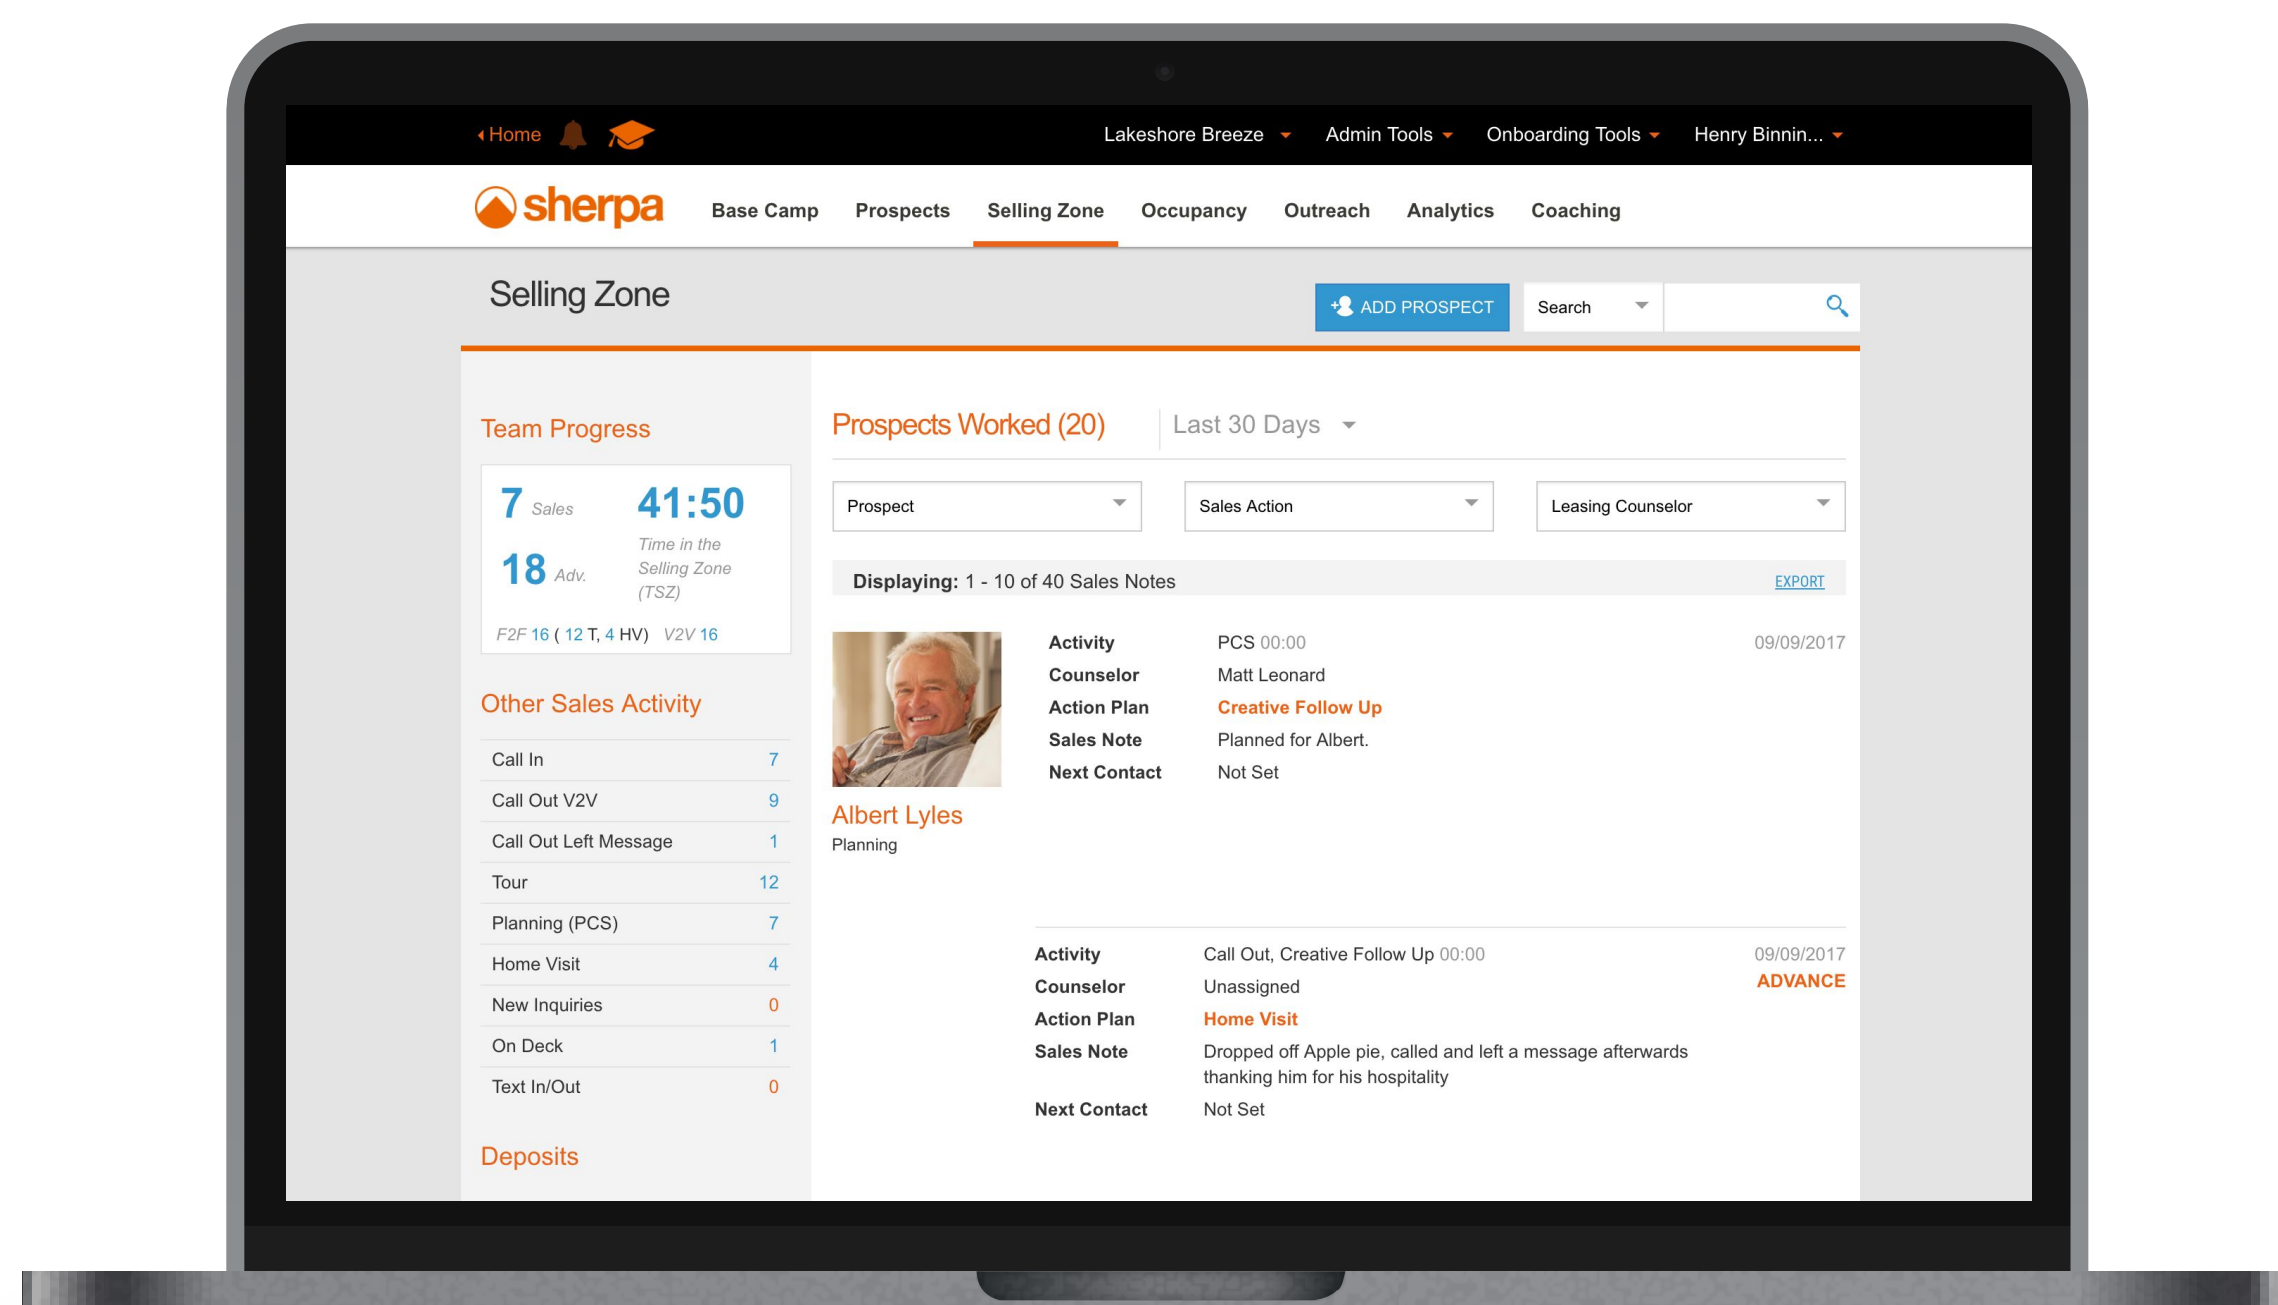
Home

Lakeshore Breeze Admin Tools Onboarding Tools Henry Binnin...

sherpa

Base Camp Prospects Selling Zone Occupancy Outreach Analytics Coaching

Selling Zone

ADD PROSPECT Search

Team Progress

7 Sales
18 Adv.
41:50
Time in the Selling Zone (TSZ)
F2F 16 ( 12 T, 4 HV) V2V 16

Other Sales Activity

| Call In | 7 |
|---|---|
| Call Out V2V | 9 |
| Call Out Left Message | 1 |
| Tour | 12 |
| Planning (PCS) | 7 |
| Home Visit | 4 |
| New Inquiries | 0 |
| On Deck | 1 |
| Text In/Out | 0 |

Deposits

Prospects Worked (20) Last 30 Days

Prospect Sales Action Leasing Counselor

Displaying: 1 - 10 of 40 Sales Notes EXPORT

Albert Lyles
Planning

Activity PCS 00:00 09/09/2017
Counselor Matt Leonard
Action Plan Creative Follow Up
Sales Note Planned for Albert.
Next Contact Not Set

Activity Call Out, Creative Follow Up 00:00 09/09/2017
ADVANCE
Counselor Unassigned
Action Plan Home Visit
Sales Note Dropped off Apple pie, called and left a message afterwards thanking him for his hospitality
Next Contact Not Set